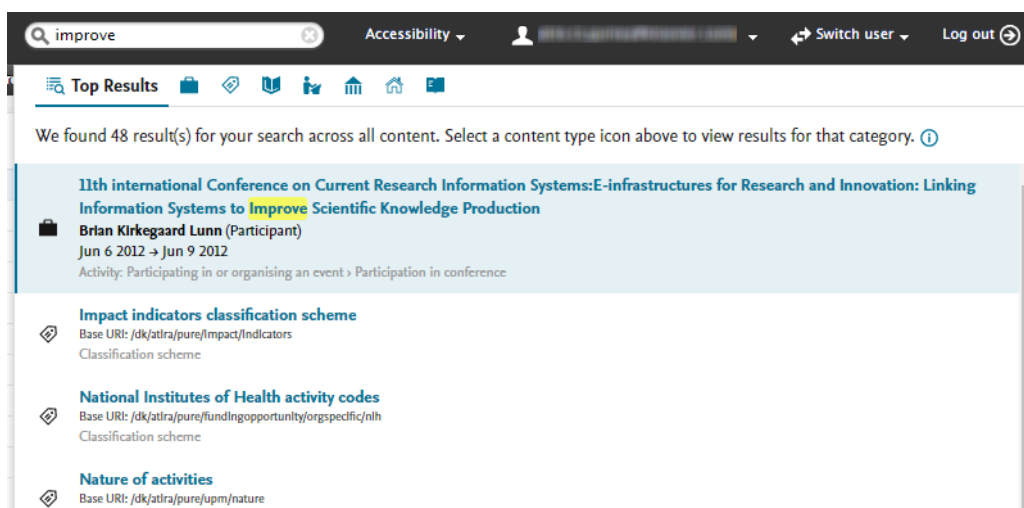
improve

Accessibility

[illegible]

Switch user

Log out

Top Results

We found 48 result(s) for your search across all content. Select a content type icon above to view results for that category.

11th international Conference on Current Research Information Systems:E-infrastructures for Research and Innovation: Linking Information Systems to Improve Scientific Knowledge Production
Brian Kirkegaard Lunn (Participant)
Jun 6 2012 → Jun 9 2012
Activity: Participating in or organising an event › Participation in conference

Impact indicators classification scheme
Base URI: /dk/atira/pure/impact/indicators
Classification scheme

National Institutes of Health activity codes
Base URI: /dk/atira/pure/fundingopportunity/orgspecific/nih
Classification scheme

Nature of activities
Base URI: /dk/atira/pure/upm/nature